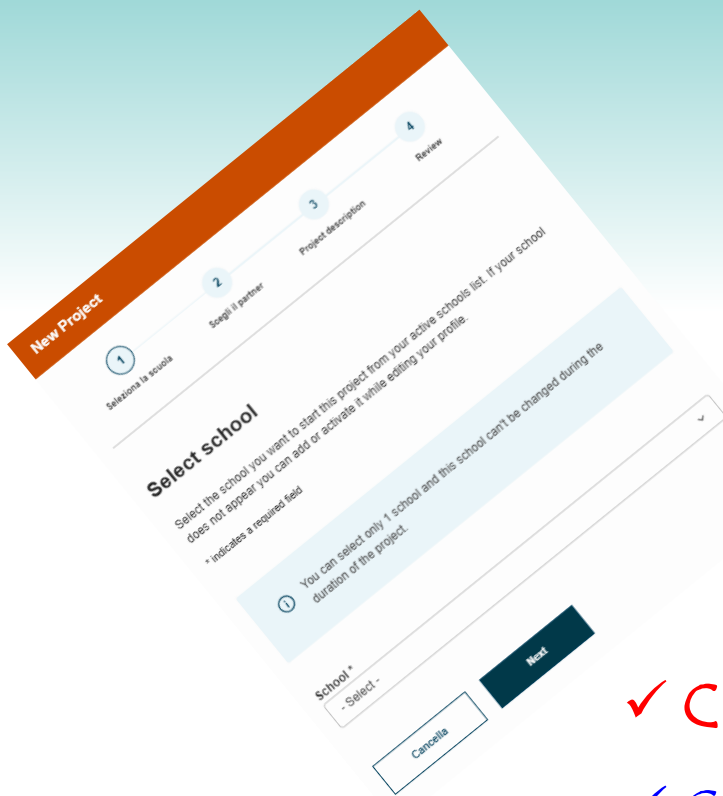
New Project

1
Seleziona la scuola

2
Scegli il partner

3
Project description

4
Review

Select school

Select the school you want to start this project from your active schools list. If your school does not appear you can add or activate it while editing your profile.

* indicates a required field

You can select only 1 school and this school can't be changed during the duration of the project.

School *
- Select -

Next

Cancella

✓ C